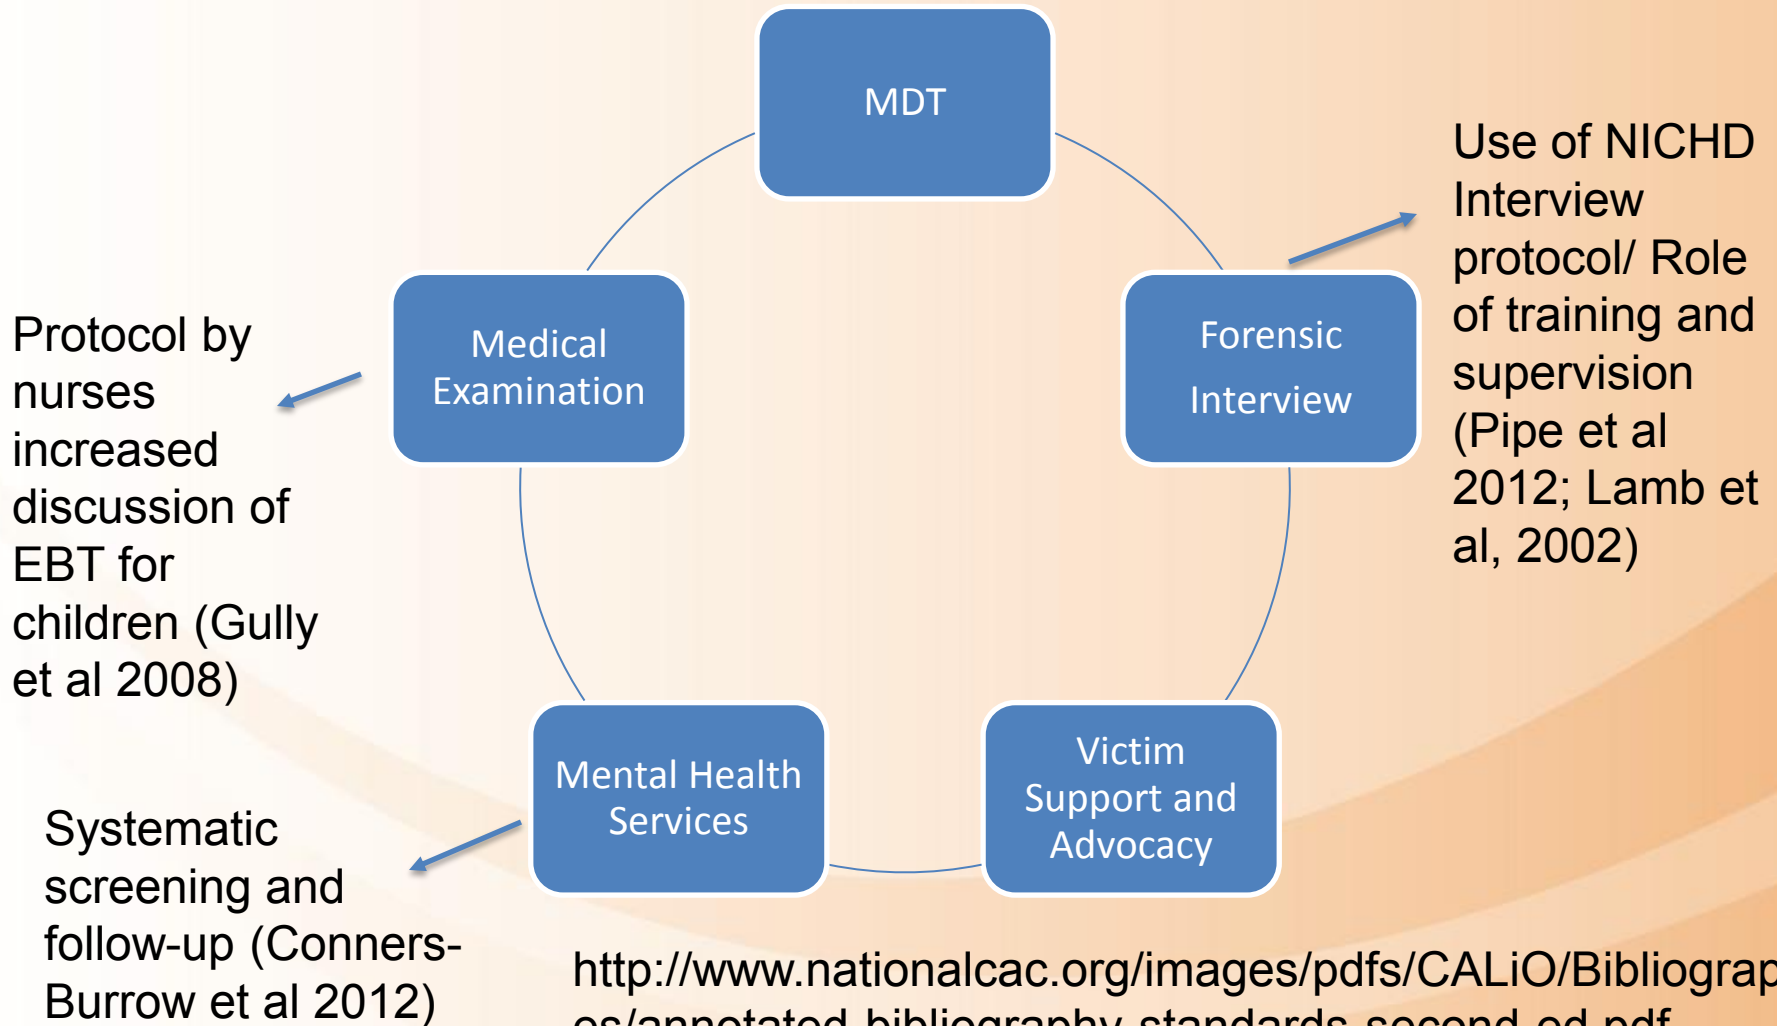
MDT

Use of NICHD Interview protocol/ Role of training and supervision (Pipe et al 2012; Lamb et al, 2002)

Protocol by nurses increased discussion of EBT for children (Gully et al 2008)

Medical Examination

Forensic Interview

Mental Health Services

Victim Support and Advocacy

Systematic screening and follow-up (Conners-Burrow et al 2012)

http://www.nationalcac.org/images/pdfs/CALiO/Bibliograp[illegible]
es/annotated-bibliography-standards-second-ed.pdf